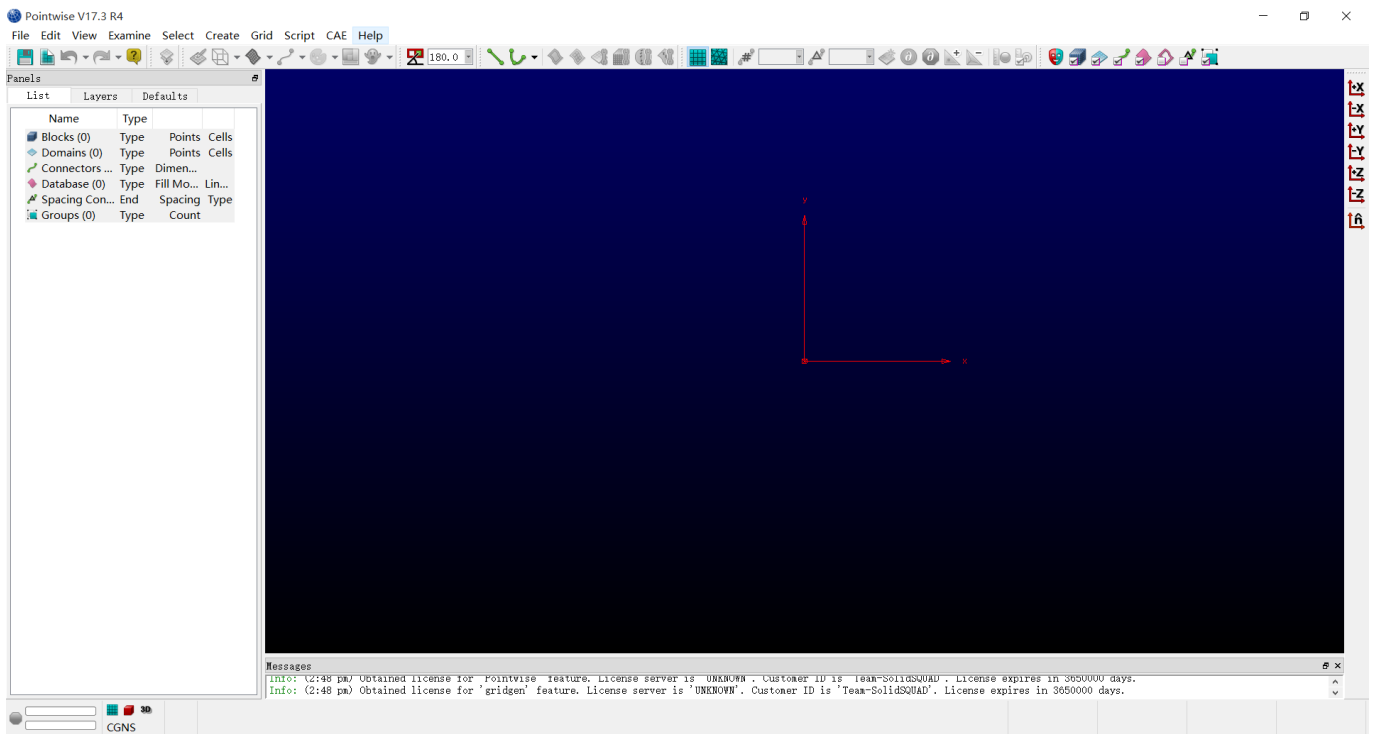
Pointwise V17.3 R4

File Edit View Examine Select Create Grid Script CAE Help

180.0

Panels

List Layers Defaults

| Name | Type | | |
|---|---|---|---|
| Blocks (0) | Type | Points | Cells |
| Domains (0) | Type | Points | Cells |
| Connectors ... | Type | Dimen... | |
| Database (0) | Type | Fill Mo... | Lin... |
| Spacing Con... | End | Spacing | Type |
| Groups (0) | Type | Count | |

Y

X

+X
-X
+Y
-Y
+Z
-Z

Messages

Info: (2:48 pm) Obtained license for 'Pointwise' feature. License server is 'UNKNOWN'. Customer ID is 'Team-SolidSQUAD'. License expires in 3650000 days.
Info: (2:48 pm) Obtained license for 'gridgen' feature. License server is 'UNKNOWN'. Customer ID is 'Team-SolidSQUAD'. License expires in 3650000 days.

3D
CGNS